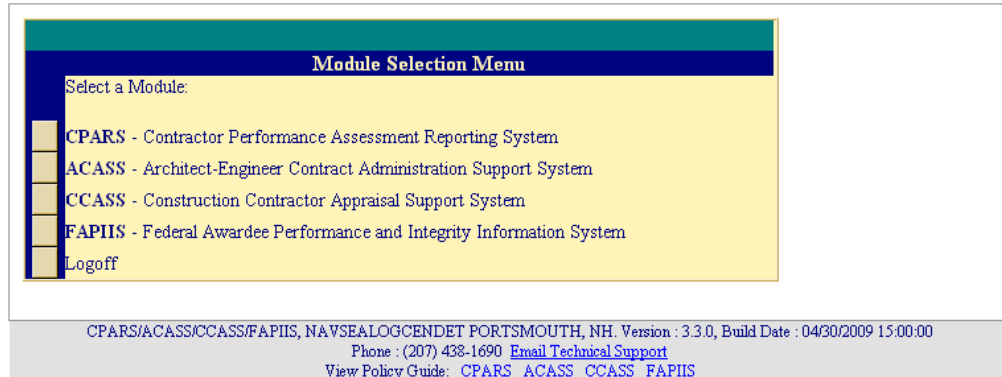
Module Selection Menu

Select a Module:

CPARS - Contractor Performance Assessment Reporting System

ACASS - Architect-Engineer Contract Administration Support System

CCASS - Construction Contractor Appraisal Support System

FAPIIS - Federal Awardee Performance and Integrity Information System

Logoff

CPARS/ACASS/CCASS/FAPIIS, NAVSEALOGCENDET PORTSMOUTH, NH. Version : 3.3.0, Build Date : 04/30/2009 15:00:00
Phone : (207) 438-1690 Email Technical Support
View Policy Guide: CPARS ACASS CCASS FAPIIS